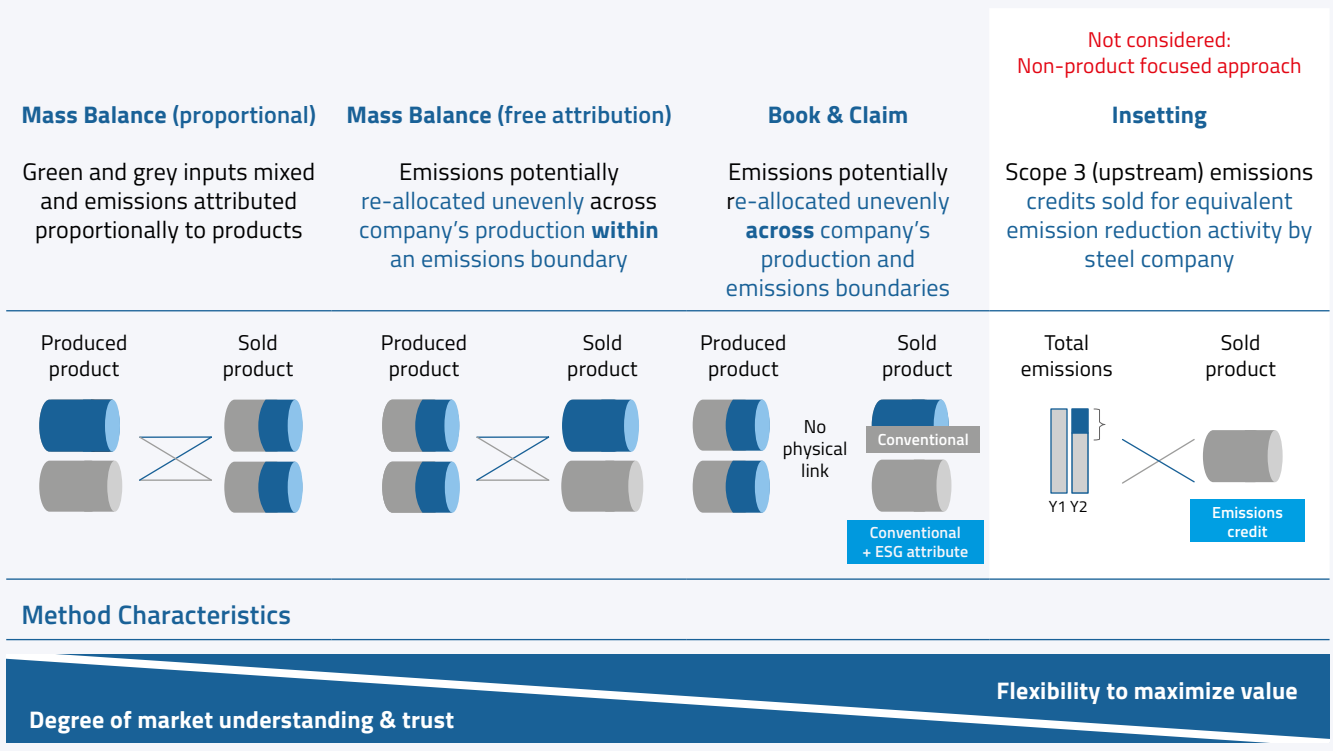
Not considered:
Non-product focused approach

Mass Balance (proportional)

Green and grey inputs mixed and emissions attributed proportionally to products

Mass Balance (free attribution)

Emissions potentially re-allocated unevenly across company's production within an emissions boundary

Book & Claim

Emissions potentially re-allocated unevenly across company's production and emissions boundaries

Insetting

Scope 3 (upstream) emissions credits sold for equivalent emission reduction activity by steel company

Produced product

Sold product

Produced product

Sold product

Produced product

No physical link

Sold product

Conventional

Conventional + ESG attribute

Total emissions

Y1 Y2

Sold product

Emissions credit

Method Characteristics

Flexibility to maximize value

Degree of market understanding & trust